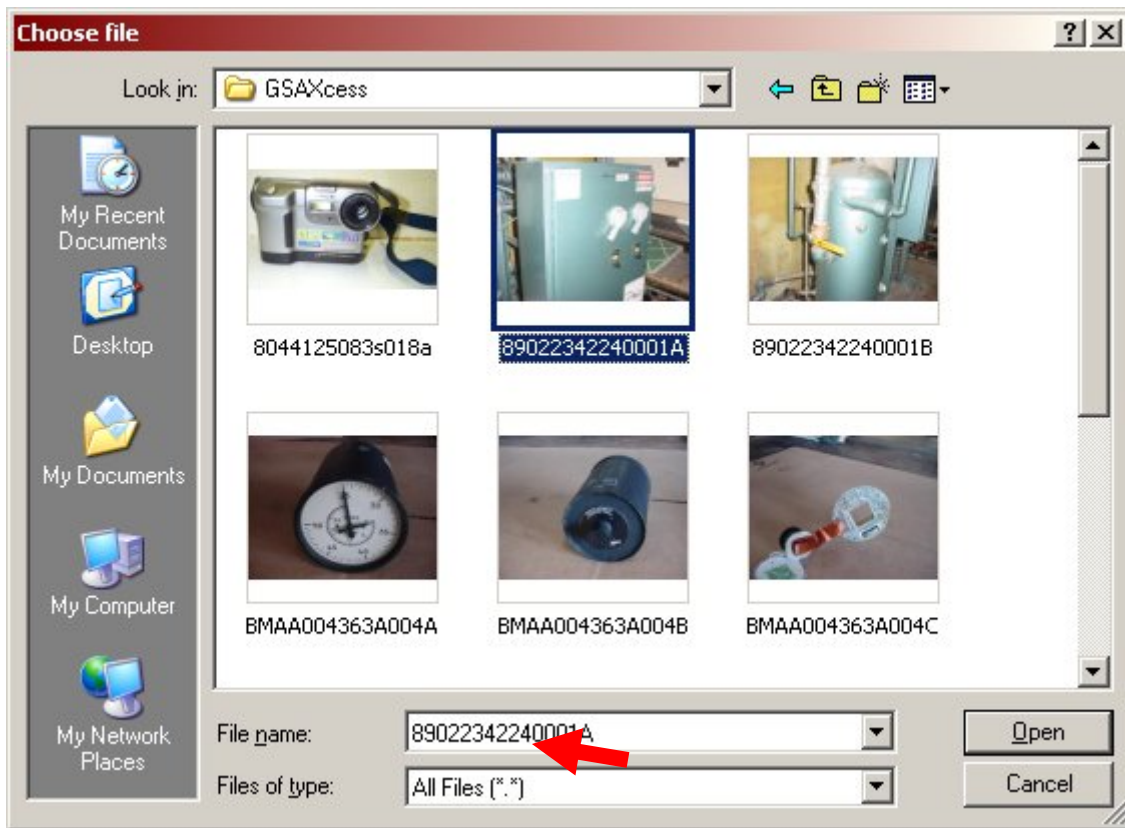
Choose file

?

Look in: GSAXcess

My Recent Documents

Desktop

My Documents

My Computer

My Network Places

8044125083s018a

89022342240001A

89022342240001B

BMAA004363A004A

BMAA004363A004B

BMAA004363A004C

File name: 89022342240001A

Files of type: All Files (*.*)

Open

Cancel